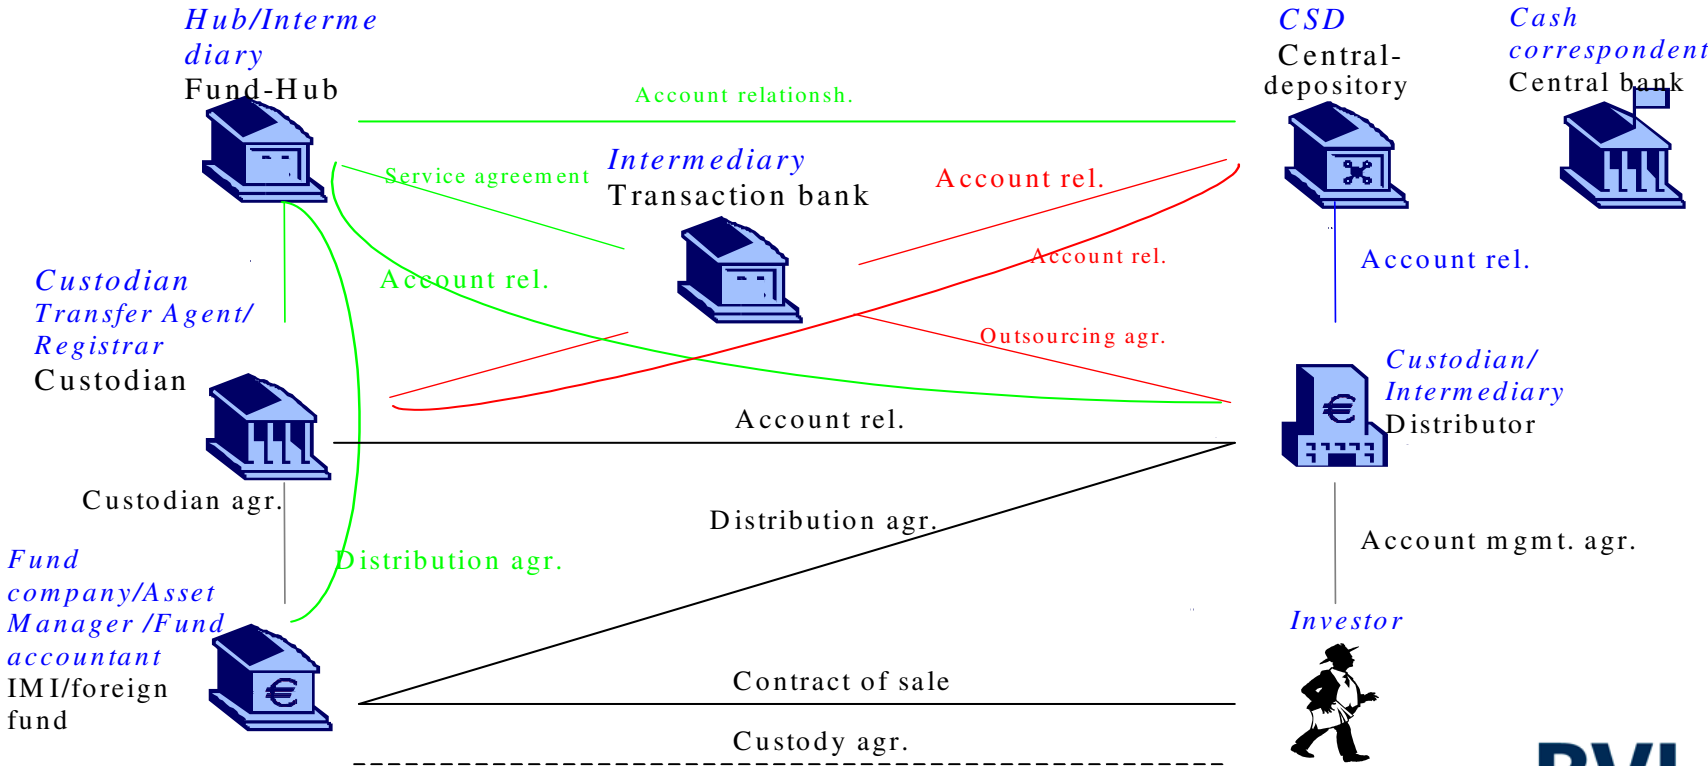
Hub/Intermediary
Fund-Hub

Account relationsh.

CSD
Central-depository

Cash correspondent
Central bank

Service agreement

Intermediary
Transaction bank

Account rel.

Account rel.

Account rel.

Account rel.

Custodian
Transfer Agent/
Registrar
Custodian

Outsourcing agr.

Custodian/
Intermediary
Distributor

Account rel.

Custodian agr.

Distribution agr.

Account mgmt. agr.

Fund company/Asset Manager /Fund accountant
IMI/foreign fund

Distribution agr.

Investor

Contract of sale

Custody agr.

BVI